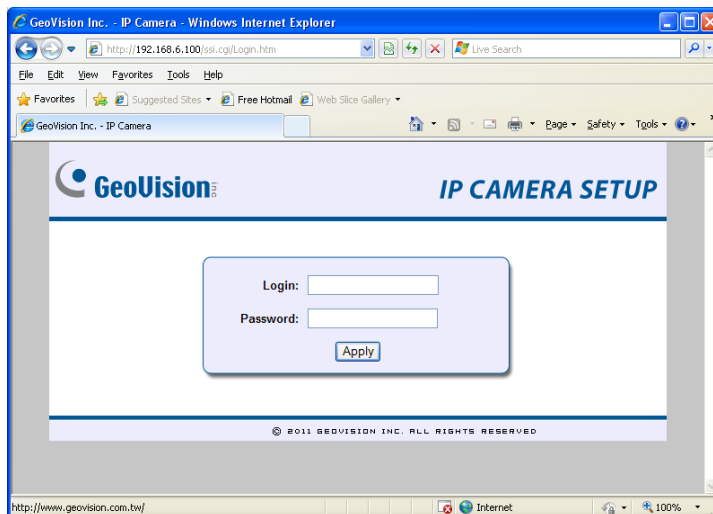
GeoVision Inc. - IP Camera - Windows Internet Explorer

http://192.168.6.100/ssi.cgi/Login.htm

Live Search

File Edit View Favorites Tools Help

Favorites | Suggested Sites ▾ Free Hotmail Web Slice Gallery ▾

GeoVision Inc. - IP Camera

Page ▾ Safety ▾ Tools ▾

GeoVision inc.

IP CAMERA SETUP

Login:

Password:

Apply

© 2011 GEOVISION INC. ALL RIGHTS RESERVED

http://www.geovision.com.tw/

Internet

100%